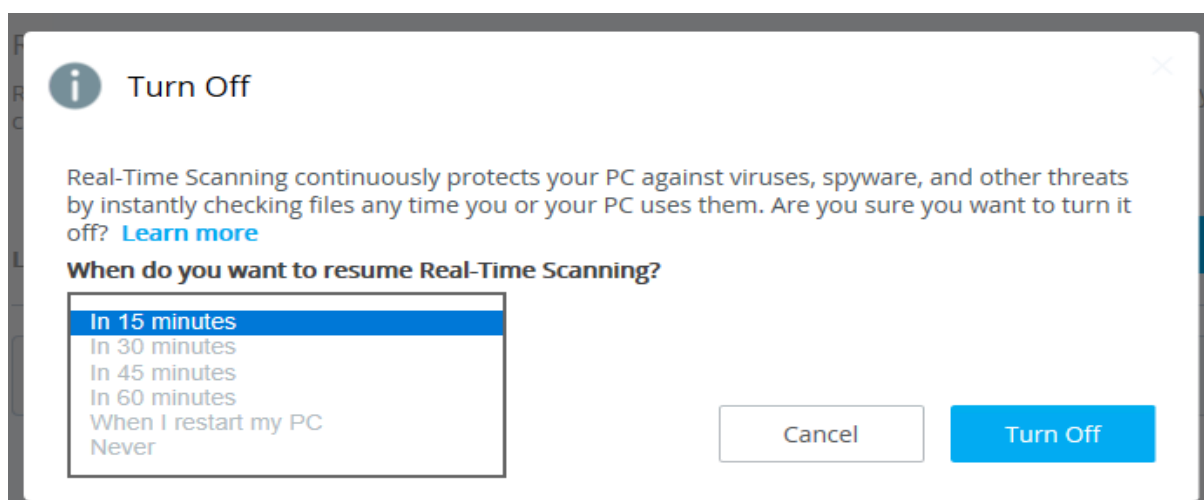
Turn Off

Real-Time Scanning continuously protects your PC against viruses, spyware, and other threats by instantly checking files any time you or your PC uses them. Are you sure you want to turn it off? Learn more

When do you want to resume Real-Time Scanning?

In 15 minutes
In 30 minutes
In 45 minutes
In 60 minutes
When I restart my PC
Never

Cancel

Turn Off